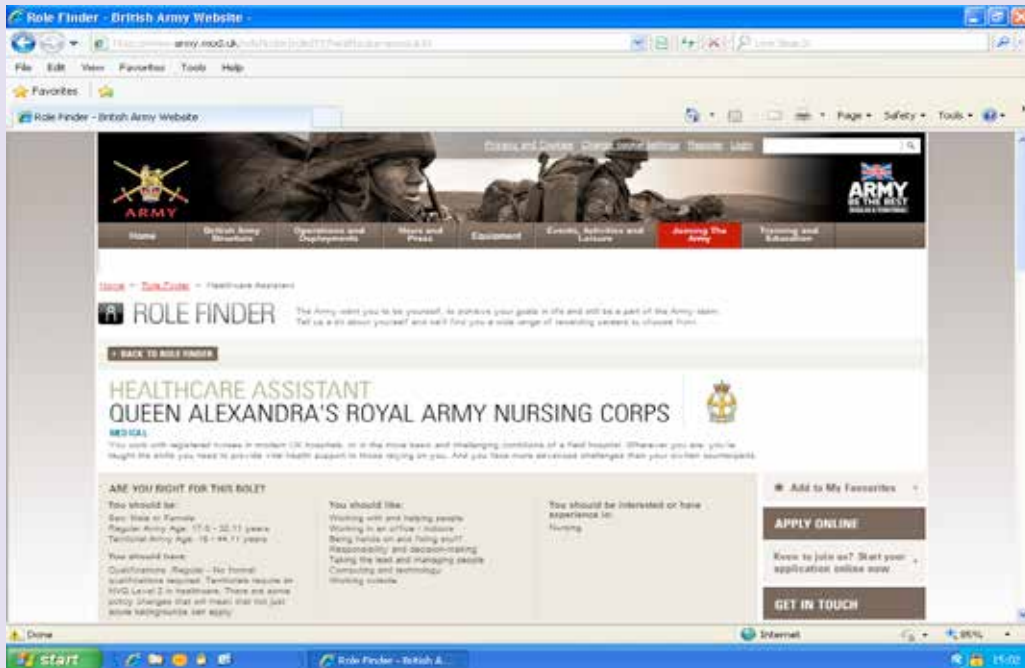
Role Finder - British Army Website -

http://www.army.mod.uk/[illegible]

File Edit View Favorites Tools Help

Favorites

Role Finder - British Army Website

Page Safety Tools

Privacy and Cookies Change colour settings Register Login

ARMY

ARMY BE THE BEST

Home | British Army Structure | Operations and Deployments | News and Press | Equipment | Events, Activities and Leisure | Joining The Army | Training and Education

Home > Role Finder > Healthcare Assistant

ROLE FINDER

The Army want you to be yourself, to pursue your goals in life and still be a part of the Army team. Tell us a bit about yourself and we'll find you a wide range of rewarding careers to choose from.

< BACK TO ROLE FINDER

HEALTHCARE ASSISTANT

QUEEN ALEXANDRA'S ROYAL ARMY NURSING CORPS

MEDICAL

You work with registered nurses in modern UK hospitals, or in the more basic and challenging conditions of a field hospital. Wherever you are, you're taught the skills you need to provide vital health support to those relying on you. And you face more advanced challenges than your civilian counterparts.

ARE YOU RIGHT FOR THIS ROLE?

You should be:
Sex: Male or Female
Regular Army Age: 17.5 - 32.11 years
Territorial Army Age: 18 - 44.11 years

You should have:
Qualifications: Regular - No formal qualifications required. Territorials require an NVQ Level 2 in healthcare. There are some policy changes that will mean that not just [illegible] backgrounds can apply

You should like:
Working with and helping people
Working in an office / indoors
Being hands on and fixing stuff
Responsibility and decision-making
Taking the lead and managing people
Computing and technology
Working outside

You should be interested or have experience in:
Nursing

Add to My Favourites

APPLY ONLINE

Keen to join us? Start your application online now

GET IN TOUCH

Done

Internet

95%

start

Role Finder - British A...

15:02